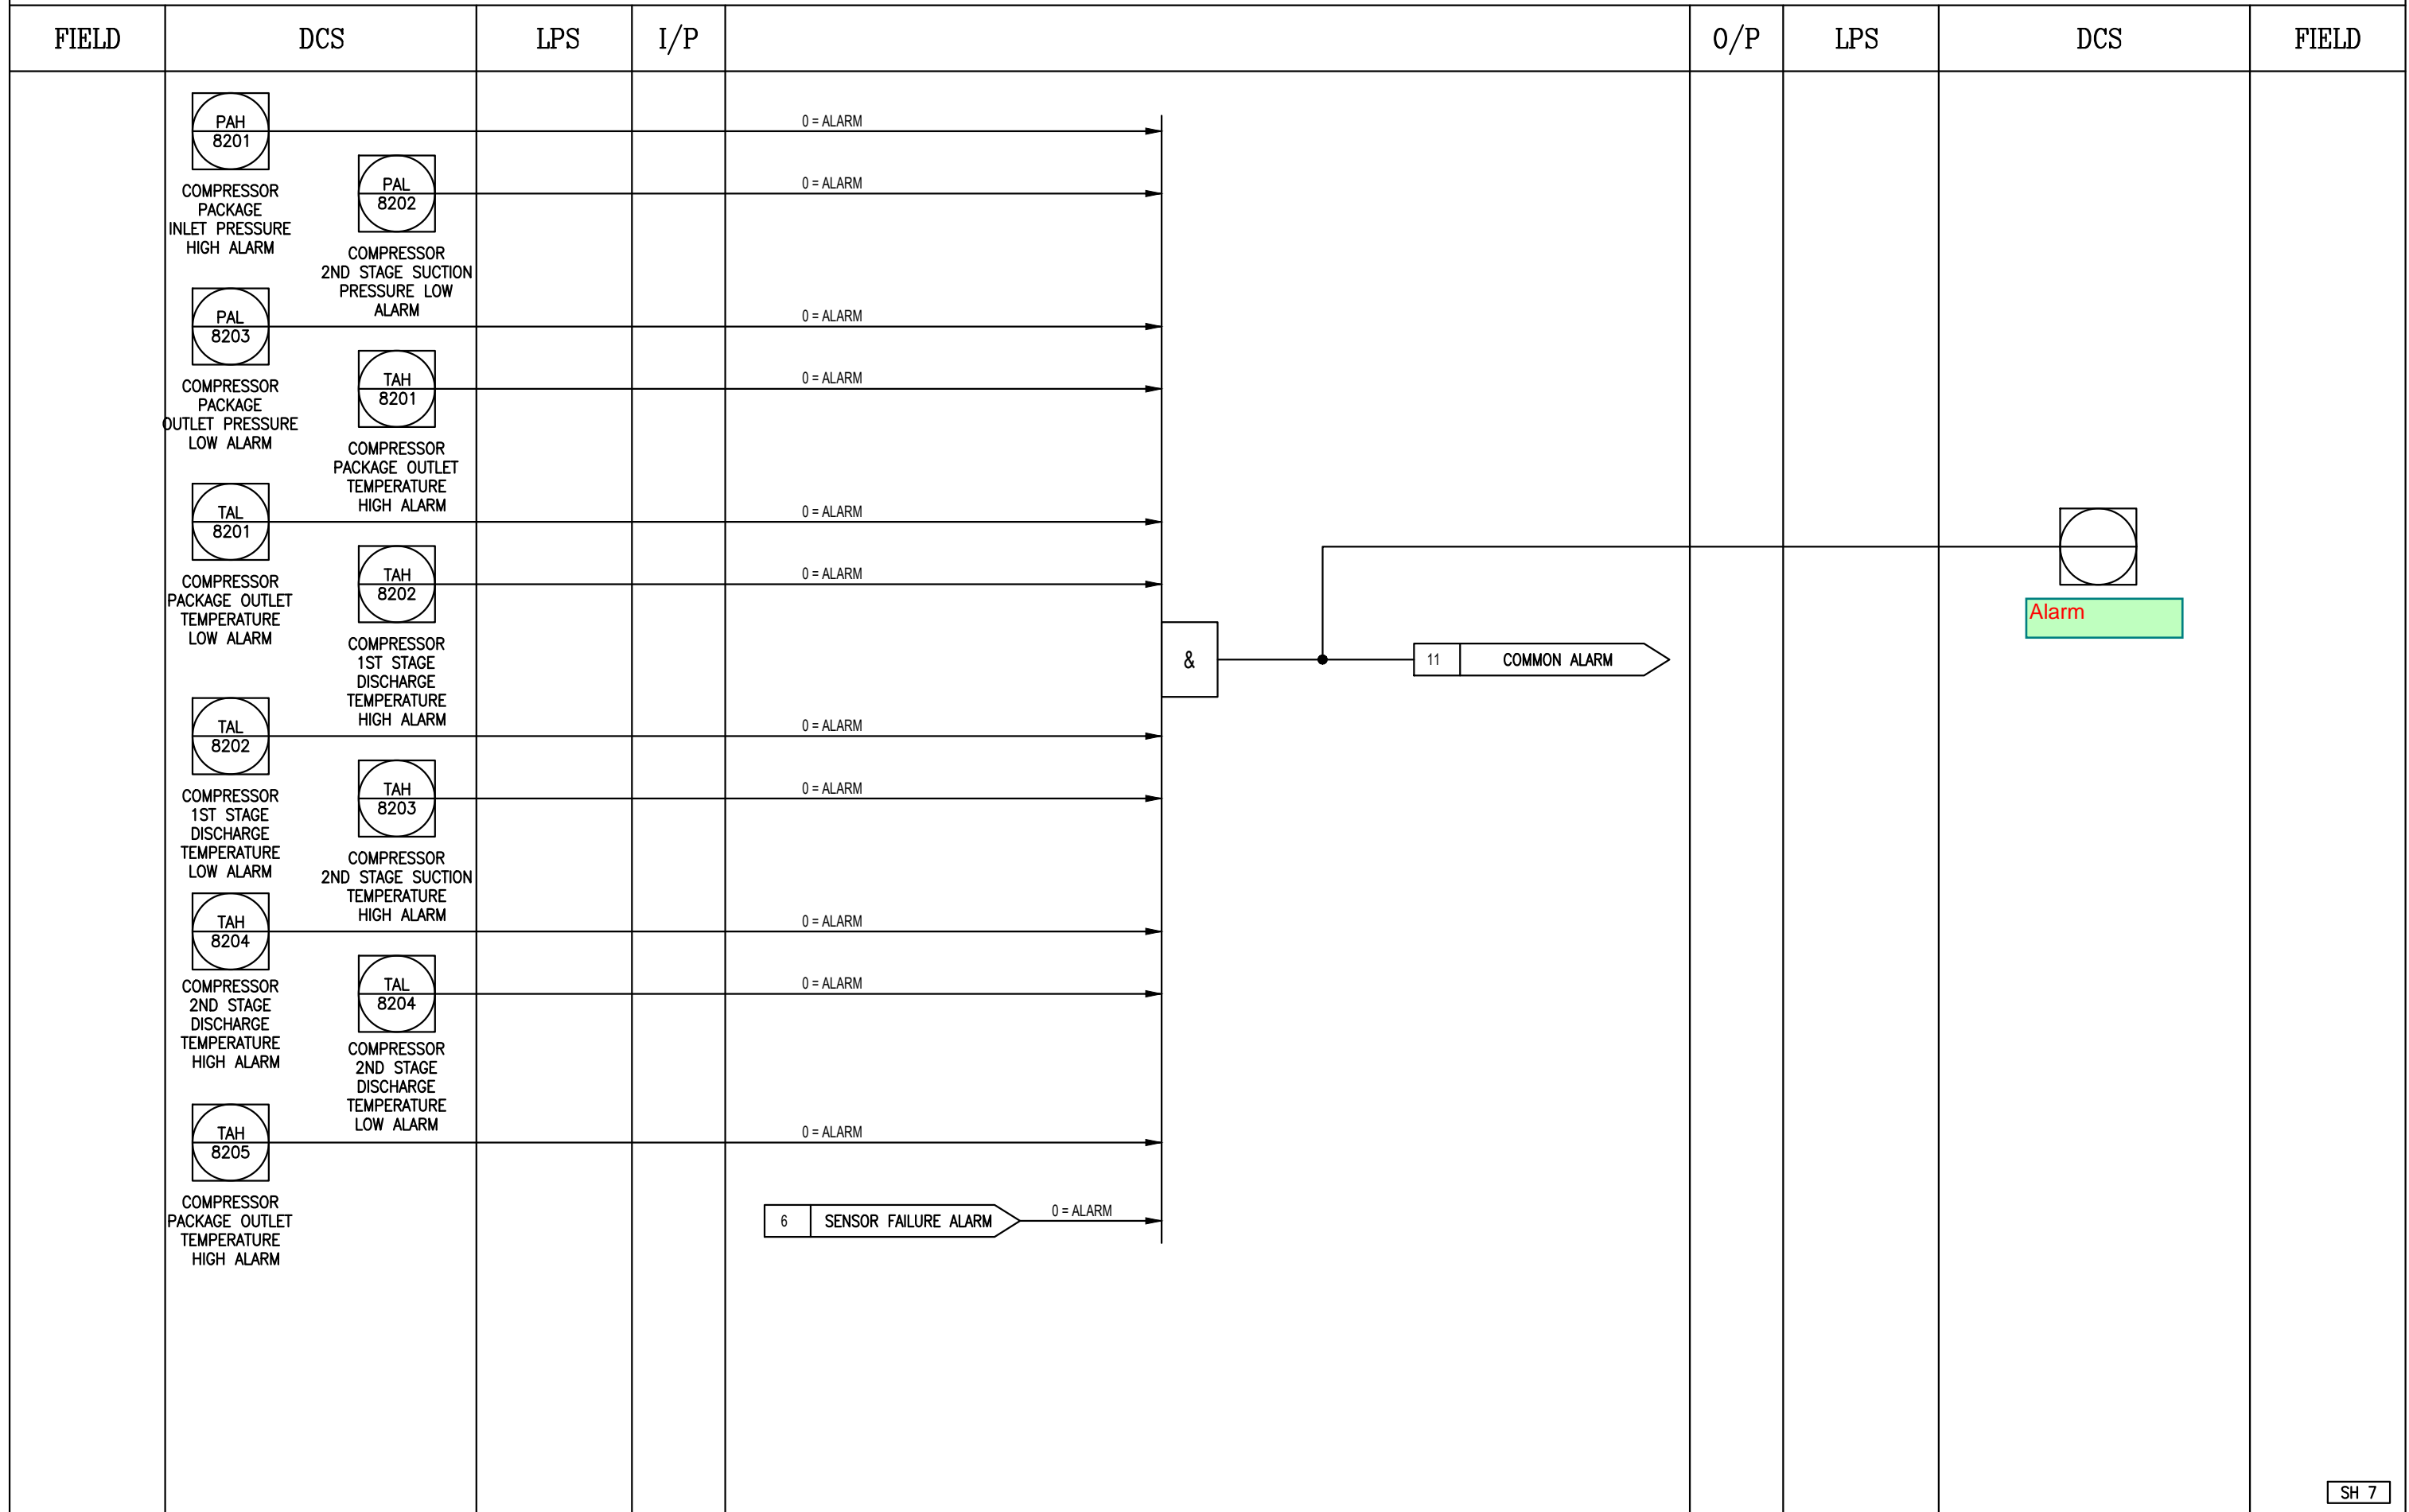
| FIELD | DCS | LPS | I/P | | O/P | LPS | DCS | FIELD |
|---|---|---|---|---|---|---|---|---|

PAH 8201
COMPRESSOR PACKAGE INLET PRESSURE HIGH ALARM

0 = ALARM

PAL 8202
COMPRESSOR 2ND STAGE SUCTION PRESSURE LOW ALARM

0 = ALARM

PAL 8203
COMPRESSOR PACKAGE OUTLET PRESSURE LOW ALARM

0 = ALARM

TAH 8201
COMPRESSOR PACKAGE OUTLET TEMPERATURE HIGH ALARM

0 = ALARM

TAL 8201
COMPRESSOR PACKAGE OUTLET TEMPERATURE LOW ALARM

0 = ALARM

TAH 8202
COMPRESSOR 1ST STAGE DISCHARGE TEMPERATURE HIGH ALARM

0 = ALARM

&

11 COMMON ALARM

Alarm

TAL 8202
COMPRESSOR 1ST STAGE DISCHARGE TEMPERATURE LOW ALARM

0 = ALARM

TAH 8203
COMPRESSOR 2ND STAGE SUCTION TEMPERATURE HIGH ALARM

0 = ALARM

TAH 8204
COMPRESSOR 2ND STAGE DISCHARGE TEMPERATURE HIGH ALARM

0 = ALARM

TAL 8204
COMPRESSOR 2ND STAGE DISCHARGE TEMPERATURE LOW ALARM

0 = ALARM

TAH 8205
COMPRESSOR PACKAGE OUTLET TEMPERATURE HIGH ALARM

0 = ALARM

6 SENSOR FAILURE ALARM

0 = ALARM

SH 7